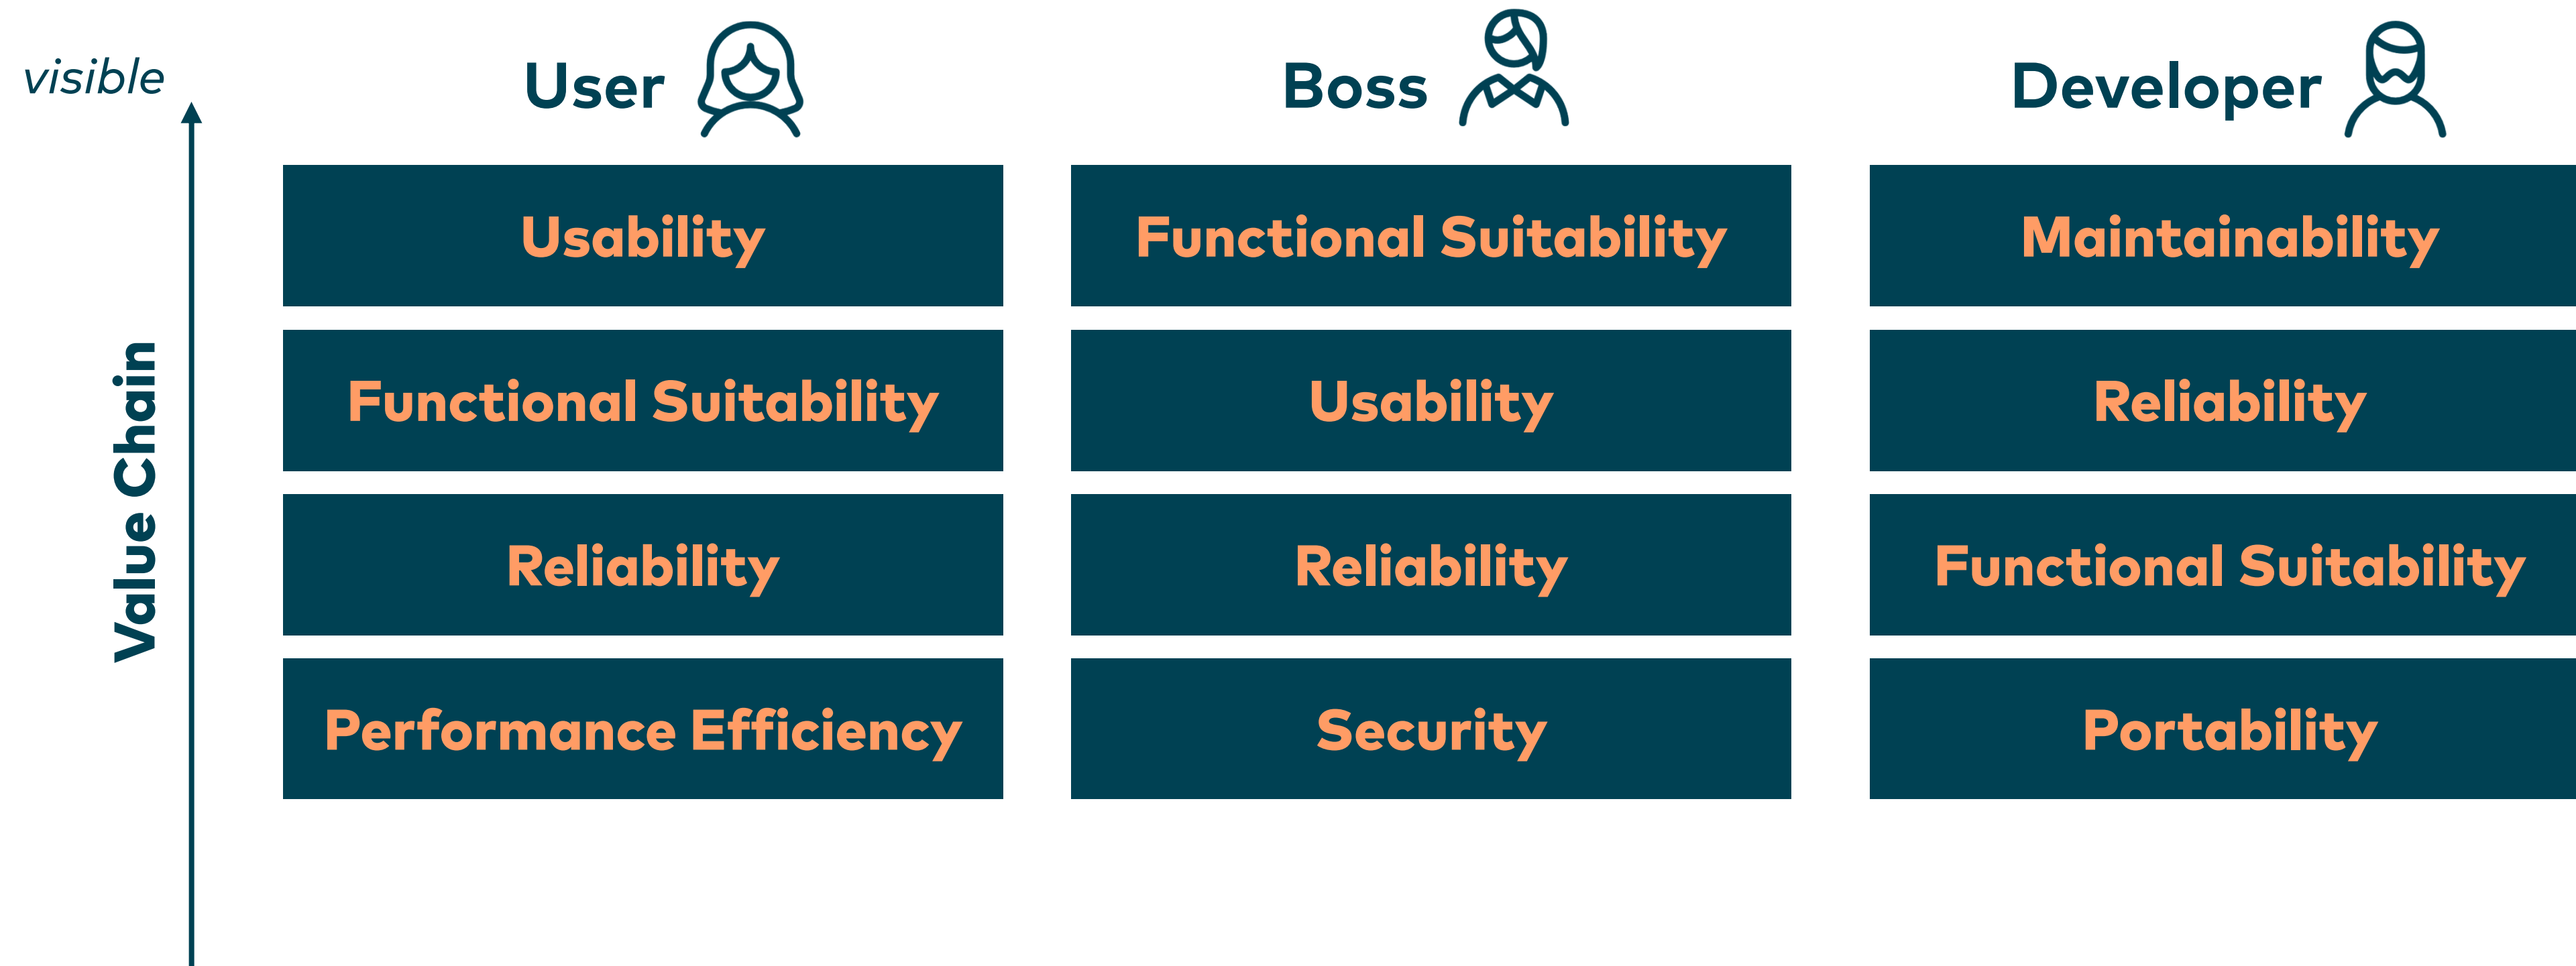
visible

Value Chain

| User | Boss | Developer |
|---|---|---|
| Usability | Functional Suitability | Maintainability |
| Functional Suitability | Usability | Reliability |
| Reliability | Reliability | Functional Suitability |
| Performance Efficiency | Security | Portability |